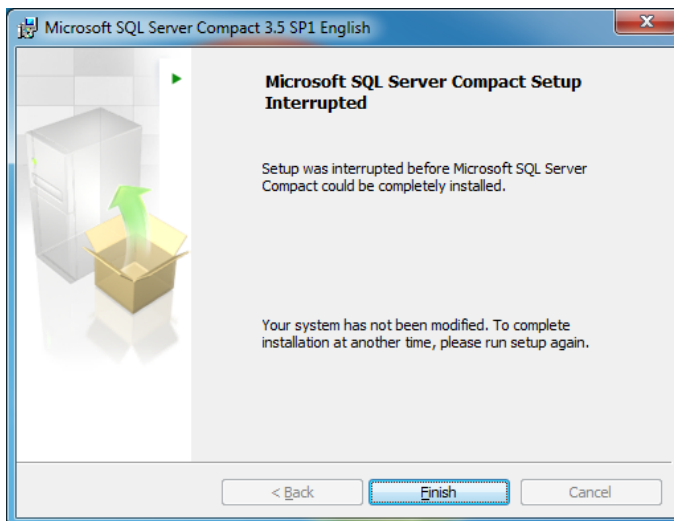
Microsoft SQL Server Compact 3.5 SP1 English

Microsoft SQL Server Compact Setup Interrupted

Setup was interrupted before Microsoft SQL Server Compact could be completely installed.

Your system has not been modified. To complete installation at another time, please run setup again.

< Back

Finish

Cancel